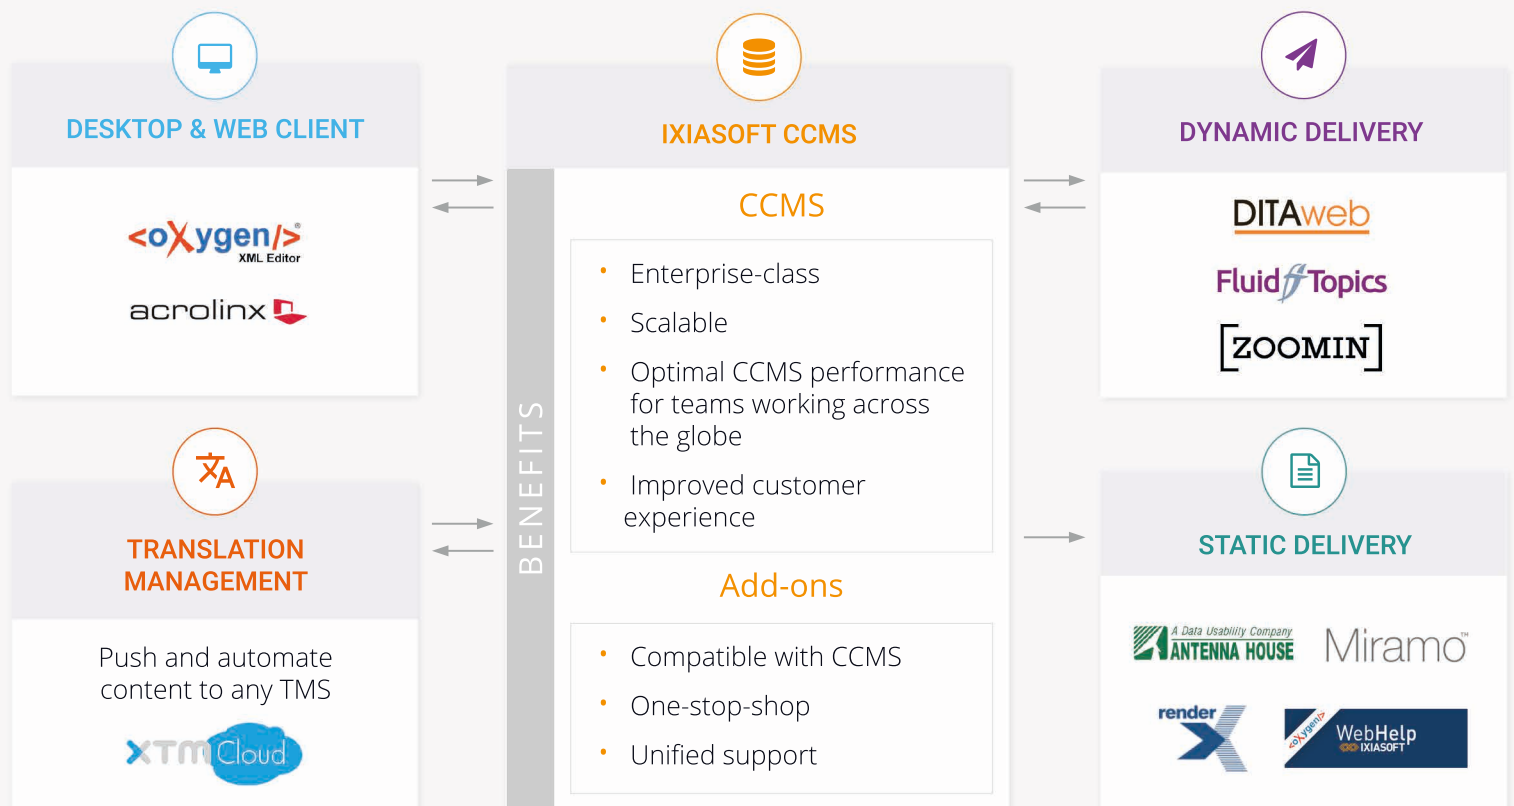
DESKTOP & WEB CLIENT

<oXygen/> XML Editor

acrolinx

TRANSLATION MANAGEMENT

Push and automate content to any TMS

XTM Cloud

IXIASOFT CCMS

BENEFITS

CCMS

- Enterprise-class
- Scalable
- Optimal CCMS performance for teams working across the globe
- Improved customer experience

Add-ons

- Compatible with CCMS
- One-stop-shop
- Unified support

DYNAMIC DELIVERY

DITAweb

Fluid Topics

[ZOOMIN]

STATIC DELIVERY

A Data Usability Company ANTENNA HOUSE

Miramo™

render X

<oXygen/> WebHelp IXIASOFT